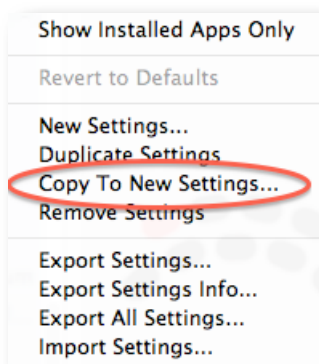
Show Installed Apps Only

Revert to Defaults

New Settings...
Duplicate Settings
Copy To New Settings...
Remove Settings

Export Settings...
Export Settings Info...
Export All Settings...
Import Settings...